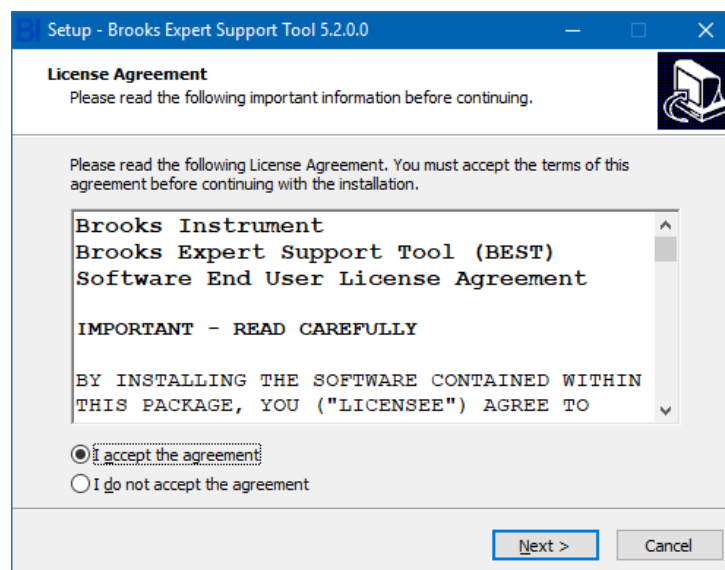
BI Setup - Brooks Expert Support Tool 5.2.0.0

License Agreement
Please read the following important information before continuing.

Please read the following License Agreement. You must accept the terms of this agreement before continuing with the installation.

Brooks Instrument
Brooks Expert Support Tool (BEST)
Software End User License Agreement

IMPORTANT - READ CAREFULLY

BY INSTALLING THE SOFTWARE CONTAINED WITHIN THIS PACKAGE, YOU ("LICENSEE") AGREE TO

I accept the agreement
I do not accept the agreement

Next >
Cancel